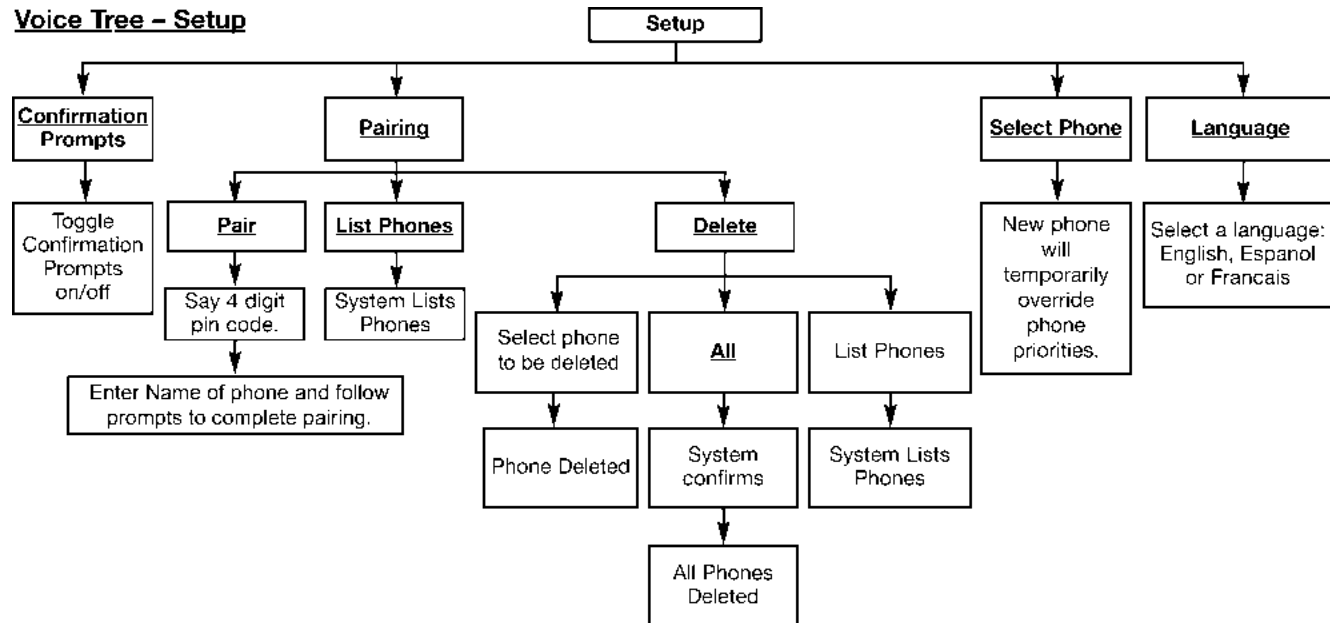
Voice Tree – Setup

Setup

Confirmation Prompts

Toggle Confirmation Prompts on/off

Pairing

Pair

Say 4 digit pin code.

Enter Name of phone and follow prompts to complete pairing.

List Phones

System Lists Phones

Delete

Select phone to be deleted

Phone Deleted

All

System confirms

All Phones Deleted

List Phones

System Lists Phones

Select Phone

New phone will temporarily override phone priorities.

Language

Select a language: English, Espanol or Francais